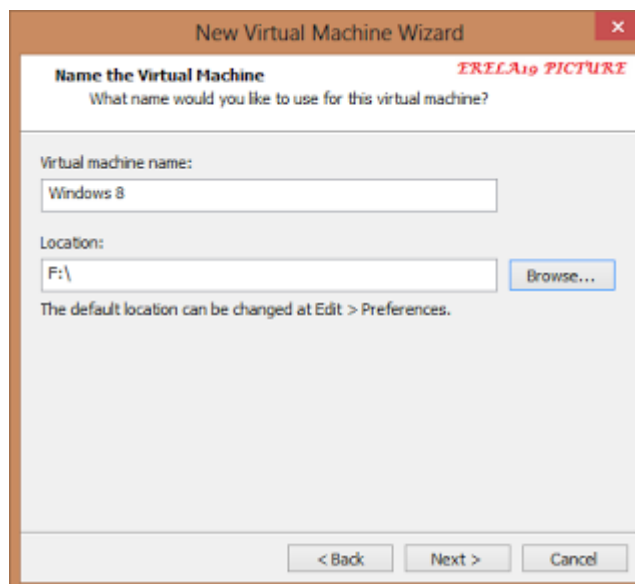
New Virtual Machine Wizard

×

Name the Virtual Machine

ERELA19 PICTURE

What name would you like to use for this virtual machine?

Virtual machine name:

Windows 8

Location:

F:\

Browse...

The default location can be changed at Edit > Preferences.

< Back

Next >

Cancel